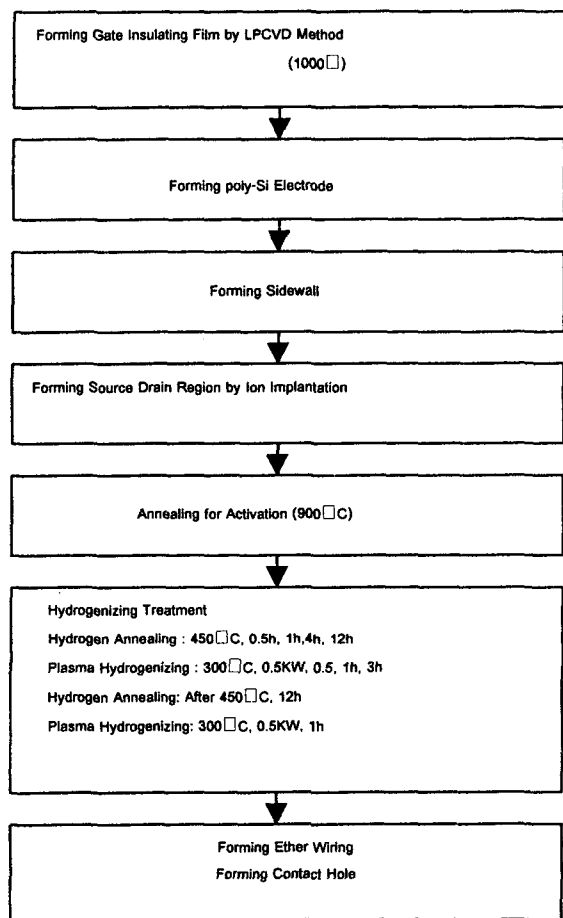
Forming Gate Insulating Film by LPCVD Method

(1000□)

Forming poly-Si Electrode

Forming Sidewall

Forming Source Drain Region by Ion Implantation

Annealing for Activation (900□C)

Hydrogenizing Treatment

Hydrogen Annealing : 450□C, 0.5h, 1h,4h, 12h

Plasma Hydrogenizing : 300□C, 0.5KW, 0.5, 1h, 3h

Hydrogen Annealing: After 450□C, 12h

Plasma Hydrogenizing: 300□C, 0.5KW, 1h

Forming Ether Wiring

Forming Contact Hole